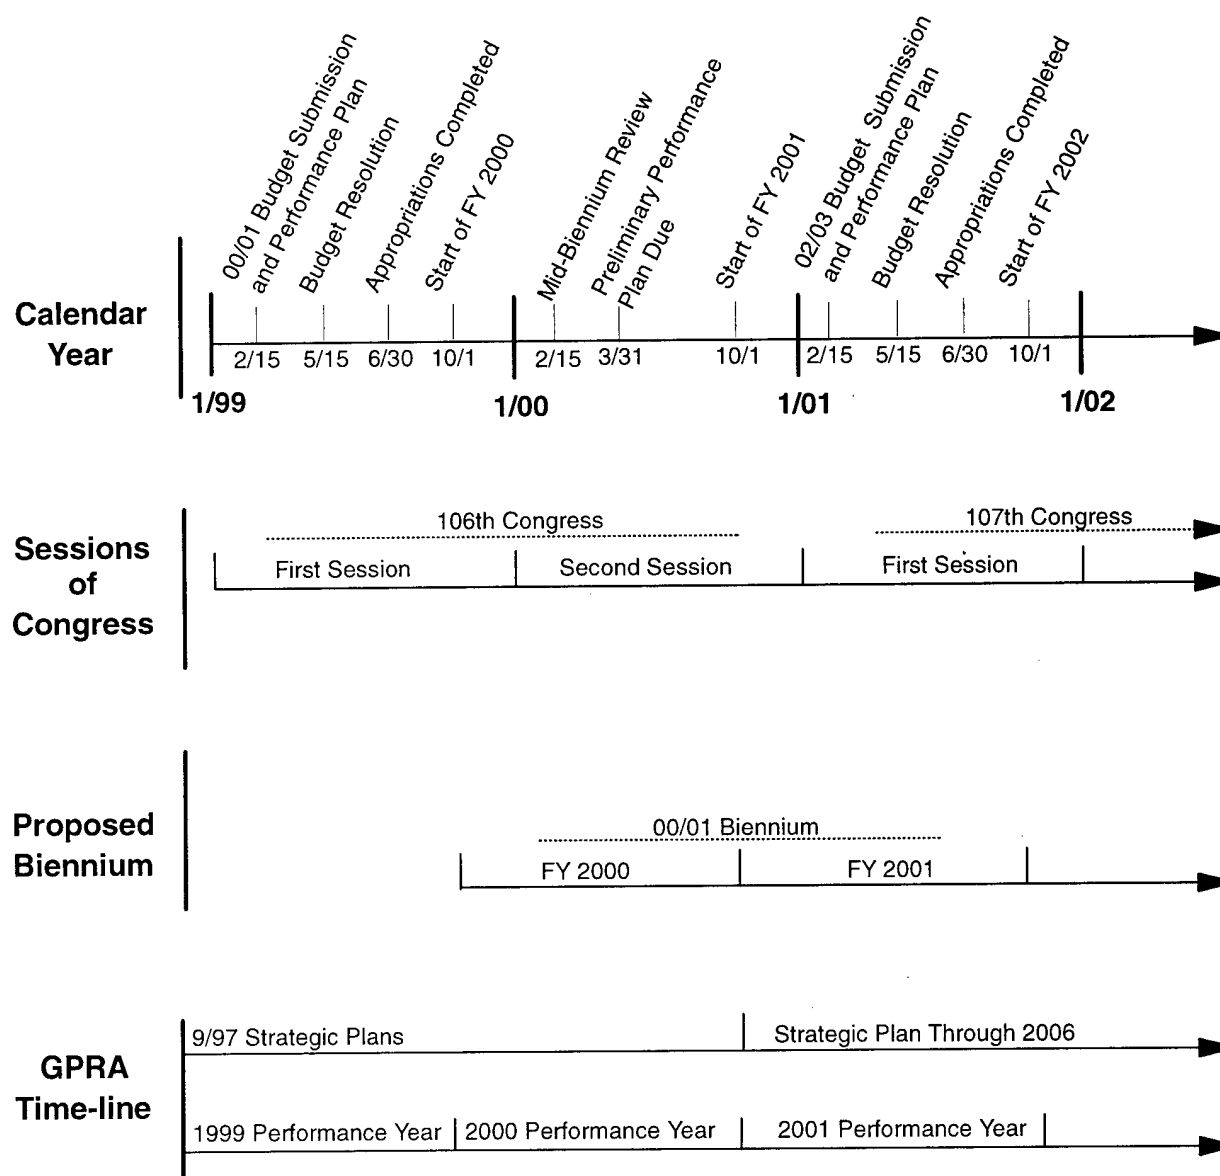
00/01 Budget Submission and Performance Plan
Budget Resolution
Appropriations Completed
Start of FY 2000
Mid-Biennium Review
Preliminary Performance Plan Due
Start of FY 2001
02/03 Budget Submission and Performance Plan
Budget Resolution
Appropriations Completed
Start of FY 2002

Calendar Year

2/15 5/15 6/30 10/1 2/15 3/31 10/1 2/15 5/15 6/30 10/1

1/99 1/00 1/01 1/02

Sessions of Congress

106th Congress
107th Congress
First Session
Second Session
First Session

Proposed Biennium

00/01 Biennium
FY 2000
FY 2001

GPRA Time-line

9/97 Strategic Plans
Strategic Plan Through 2006
1999 Performance Year
2000 Performance Year
2001 Performance Year